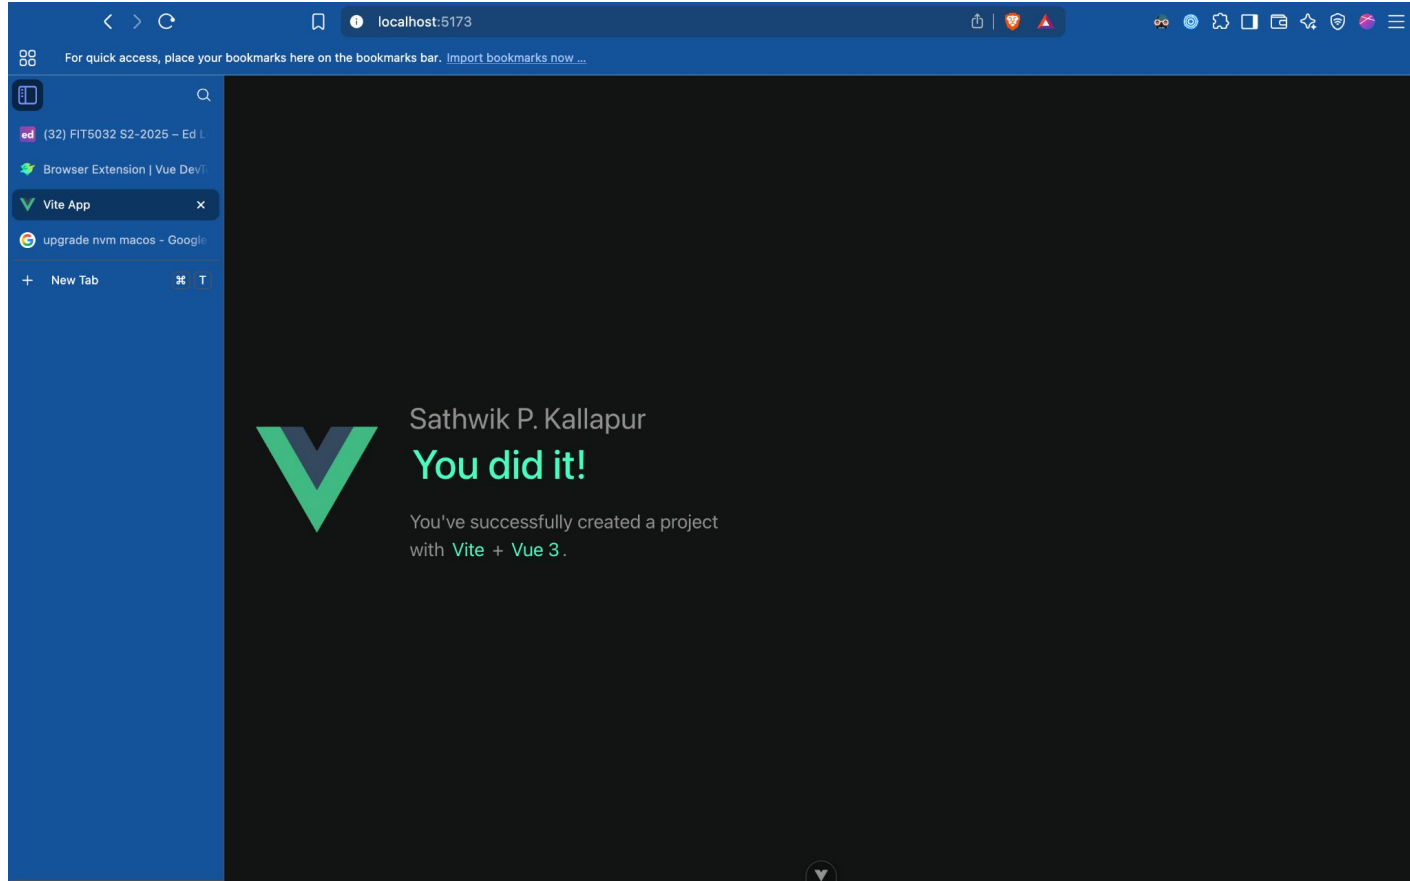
localhost:5173

For quick access, place your bookmarks here on the bookmarks bar. Import bookmarks now ...

ed (32) FIT5032 S2-2025 – Ed L

Browser Extension | Vue DevT

Vite App

upgrade nvm macos - Google

New Tab ⌘ T

Sathwik P. Kallapur

You did it!

You've successfully created a project with Vite + Vue 3.